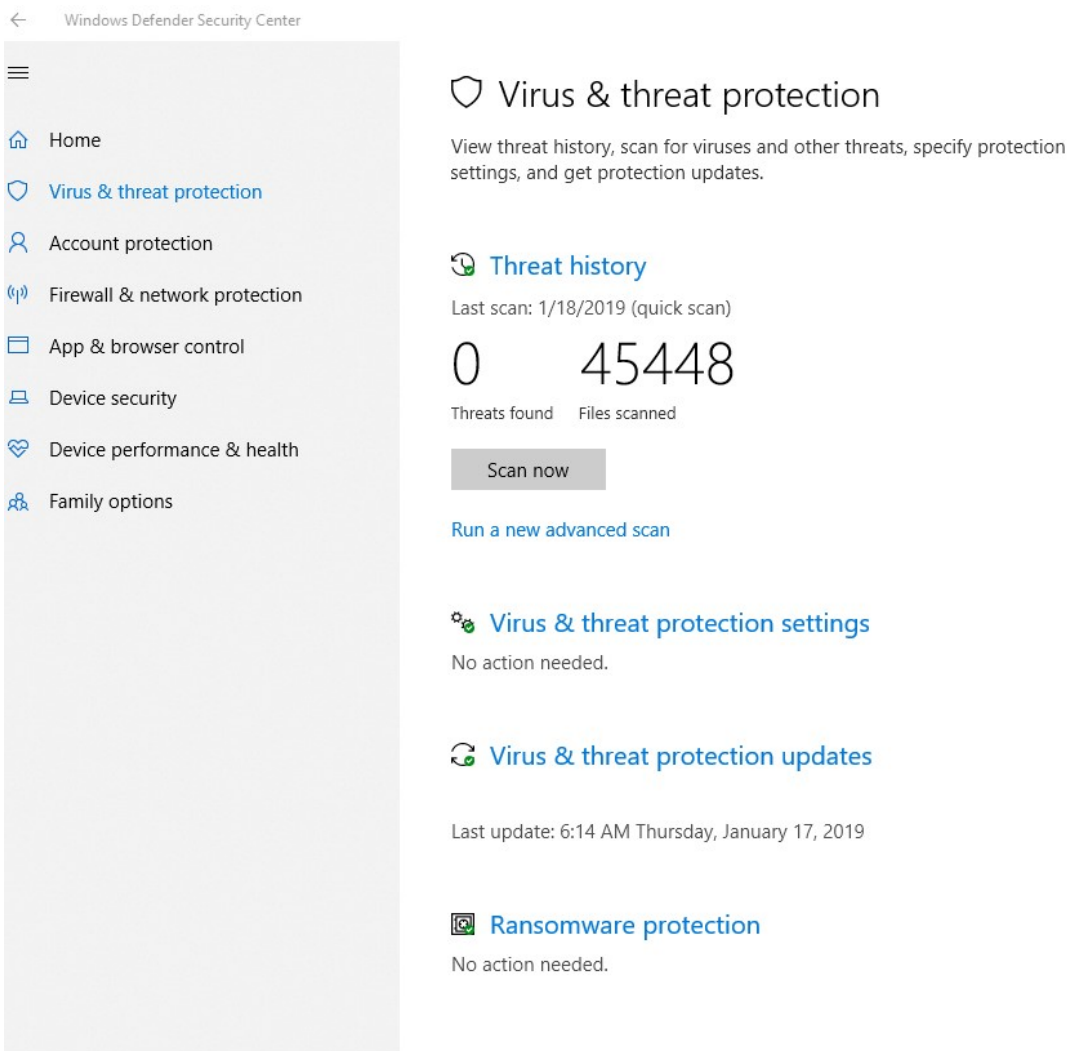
Windows Defender Security Center

Home
Virus & threat protection
Account protection
Firewall & network protection
App & browser control
Device security
Device performance & health
Family options

Virus & threat protection

View threat history, scan for viruses and other threats, specify protection settings, and get protection updates.

Threat history

Last scan: 1/18/2019 (quick scan)

0
Threats found

45448
Files scanned

Scan now

Run a new advanced scan

Virus & threat protection settings

No action needed.

Virus & threat protection updates

Last update: 6:14 AM Thursday, January 17, 2019

Ransomware protection

No action needed.